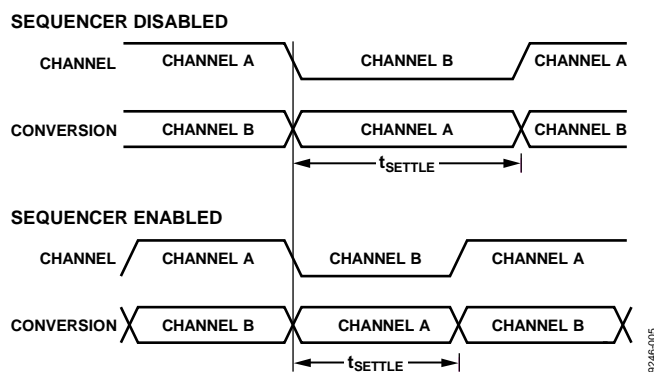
SEQUENCER DISABLED

CHANNEL CHANNEL A CHANNEL B CHANNEL A

CONVERSION CHANNEL B CHANNEL A CHANNEL B

$t_{SETTLE}$

SEQUENCER ENABLED

CHANNEL CHANNEL A CHANNEL B CHANNEL A

CONVERSION CHANNEL B CHANNEL A CHANNEL B

$t_{SETTLE}$

09246-005